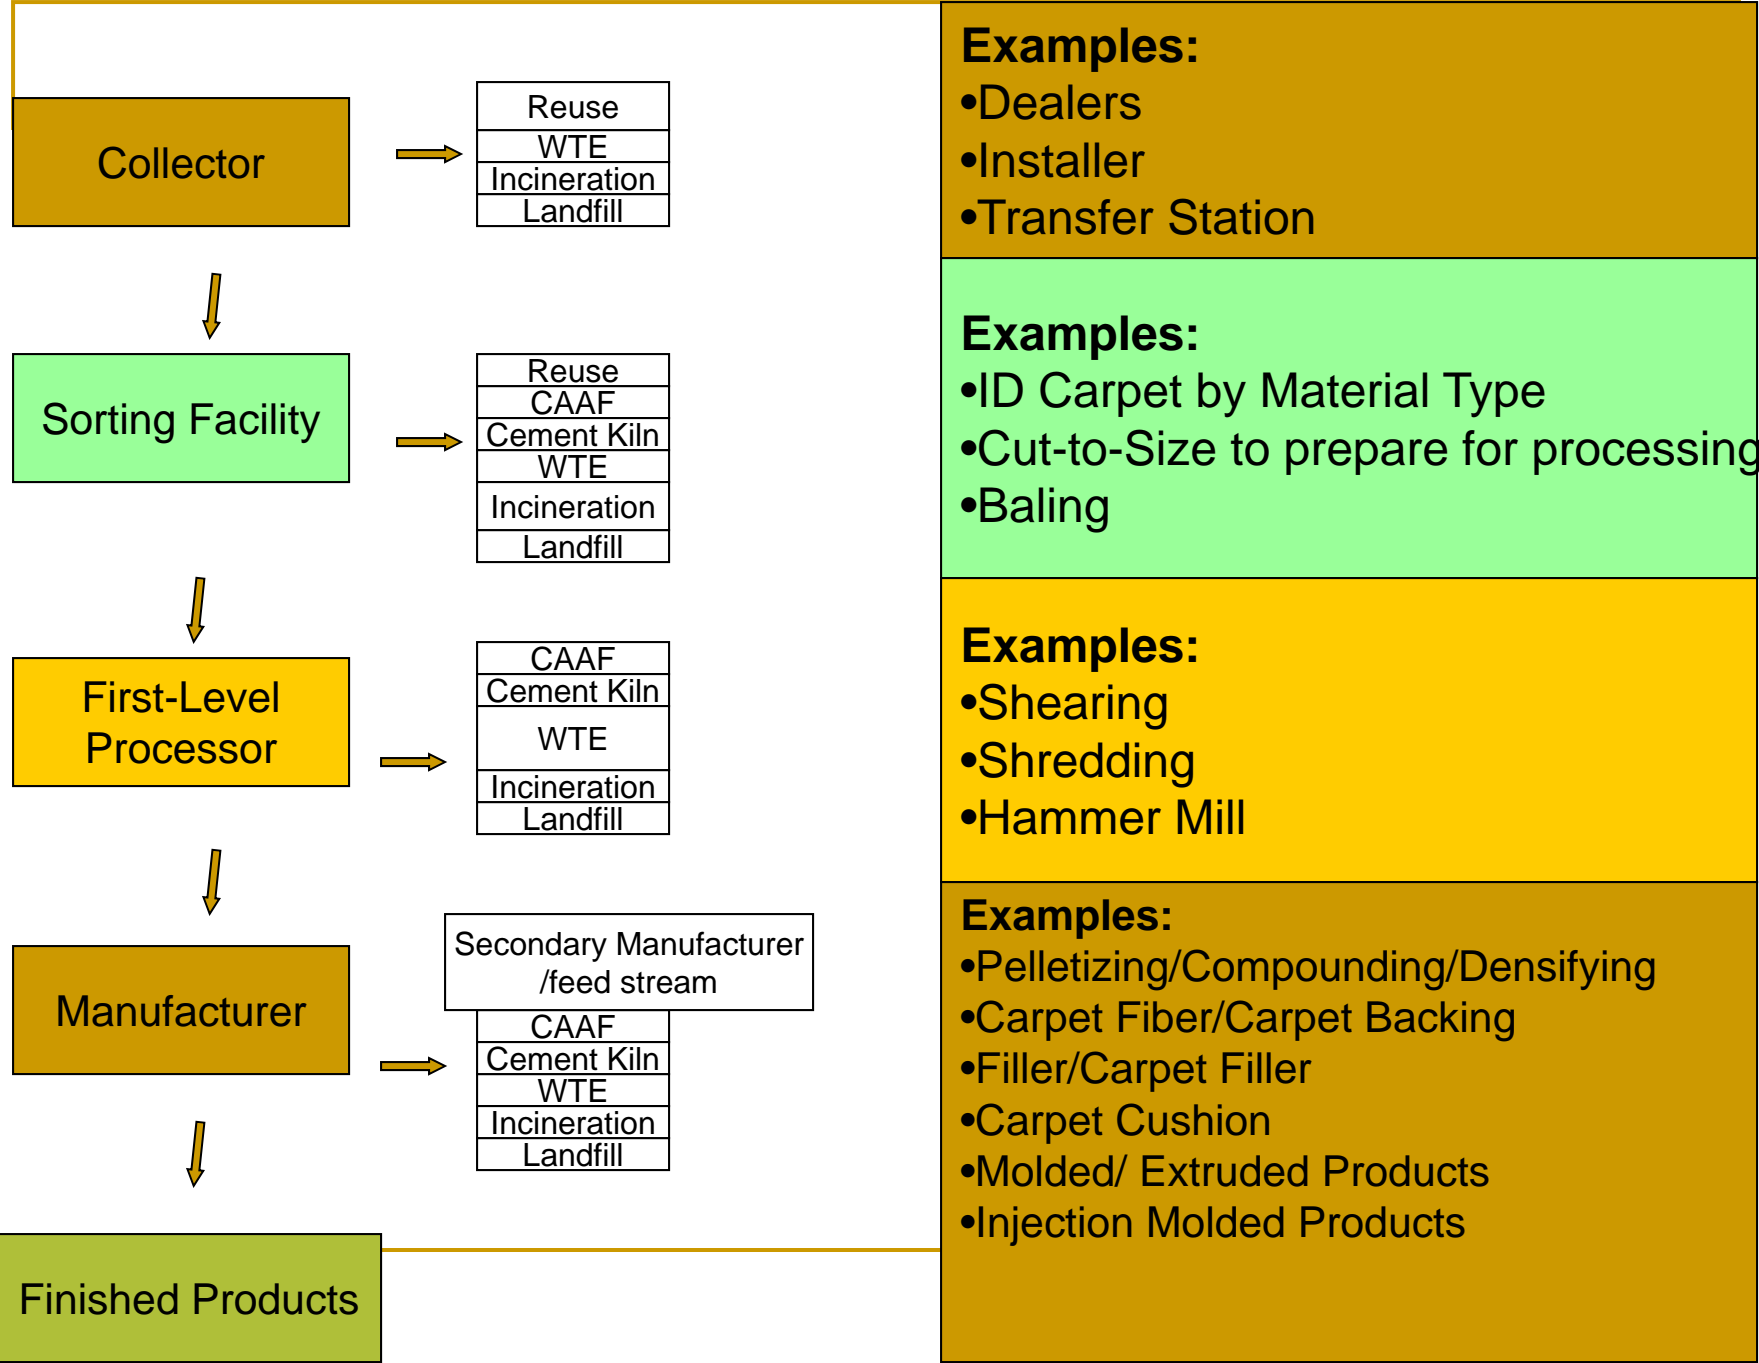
Collector

| Reuse |
|---|
| WTE |
| Incineration |
| Landfill |

Sorting Facility

| Reuse |
|---|
| CAAF |
| Cement Kiln |
| WTE |
| Incineration |
| Landfill |

First-Level Processor

| CAAF |
|---|
| Cement Kiln |
| WTE |
| Incineration |
| Landfill |

Manufacturer

Secondary Manufacturer /feed stream

| CAAF |
|---|
| Cement Kiln |
| WTE |
| Incineration |
| Landfill |

Finished Products

Examples:
•Dealers
•Installer
•Transfer Station

Examples:
•ID Carpet by Material Type
•Cut-to-Size to prepare for processing
•Baling

Examples:
•Shearing
•Shredding
•Hammer Mill

Examples:
•Pelletizing/Compounding/Densifying
•Carpet Fiber/Carpet Backing
•Filler/Carpet Filler
•Carpet Cushion
•Molded/ Extruded Products
•Injection Molded Products